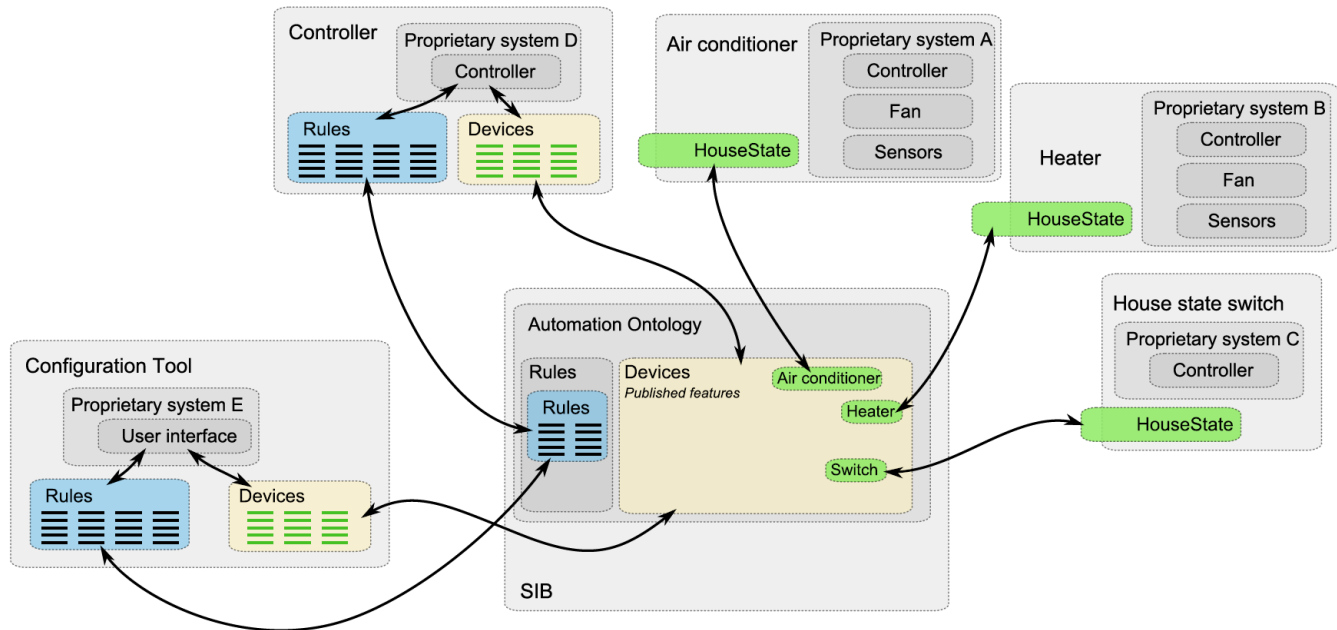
Controller

Proprietary system D

Controller

Rules

Devices

Air conditioner

Proprietary system A

Controller

Fan

Sensors

HouseState

Heater

Proprietary system B

Controller

Fan

Sensors

HouseState

House state switch

Proprietary system C

Controller

HouseState

Automation Ontology

Rules

Rules

Devices
*Published features*

Air conditioner

Heater

Switch

SIB

Configuration Tool

Proprietary system E

User interface

Rules

Devices